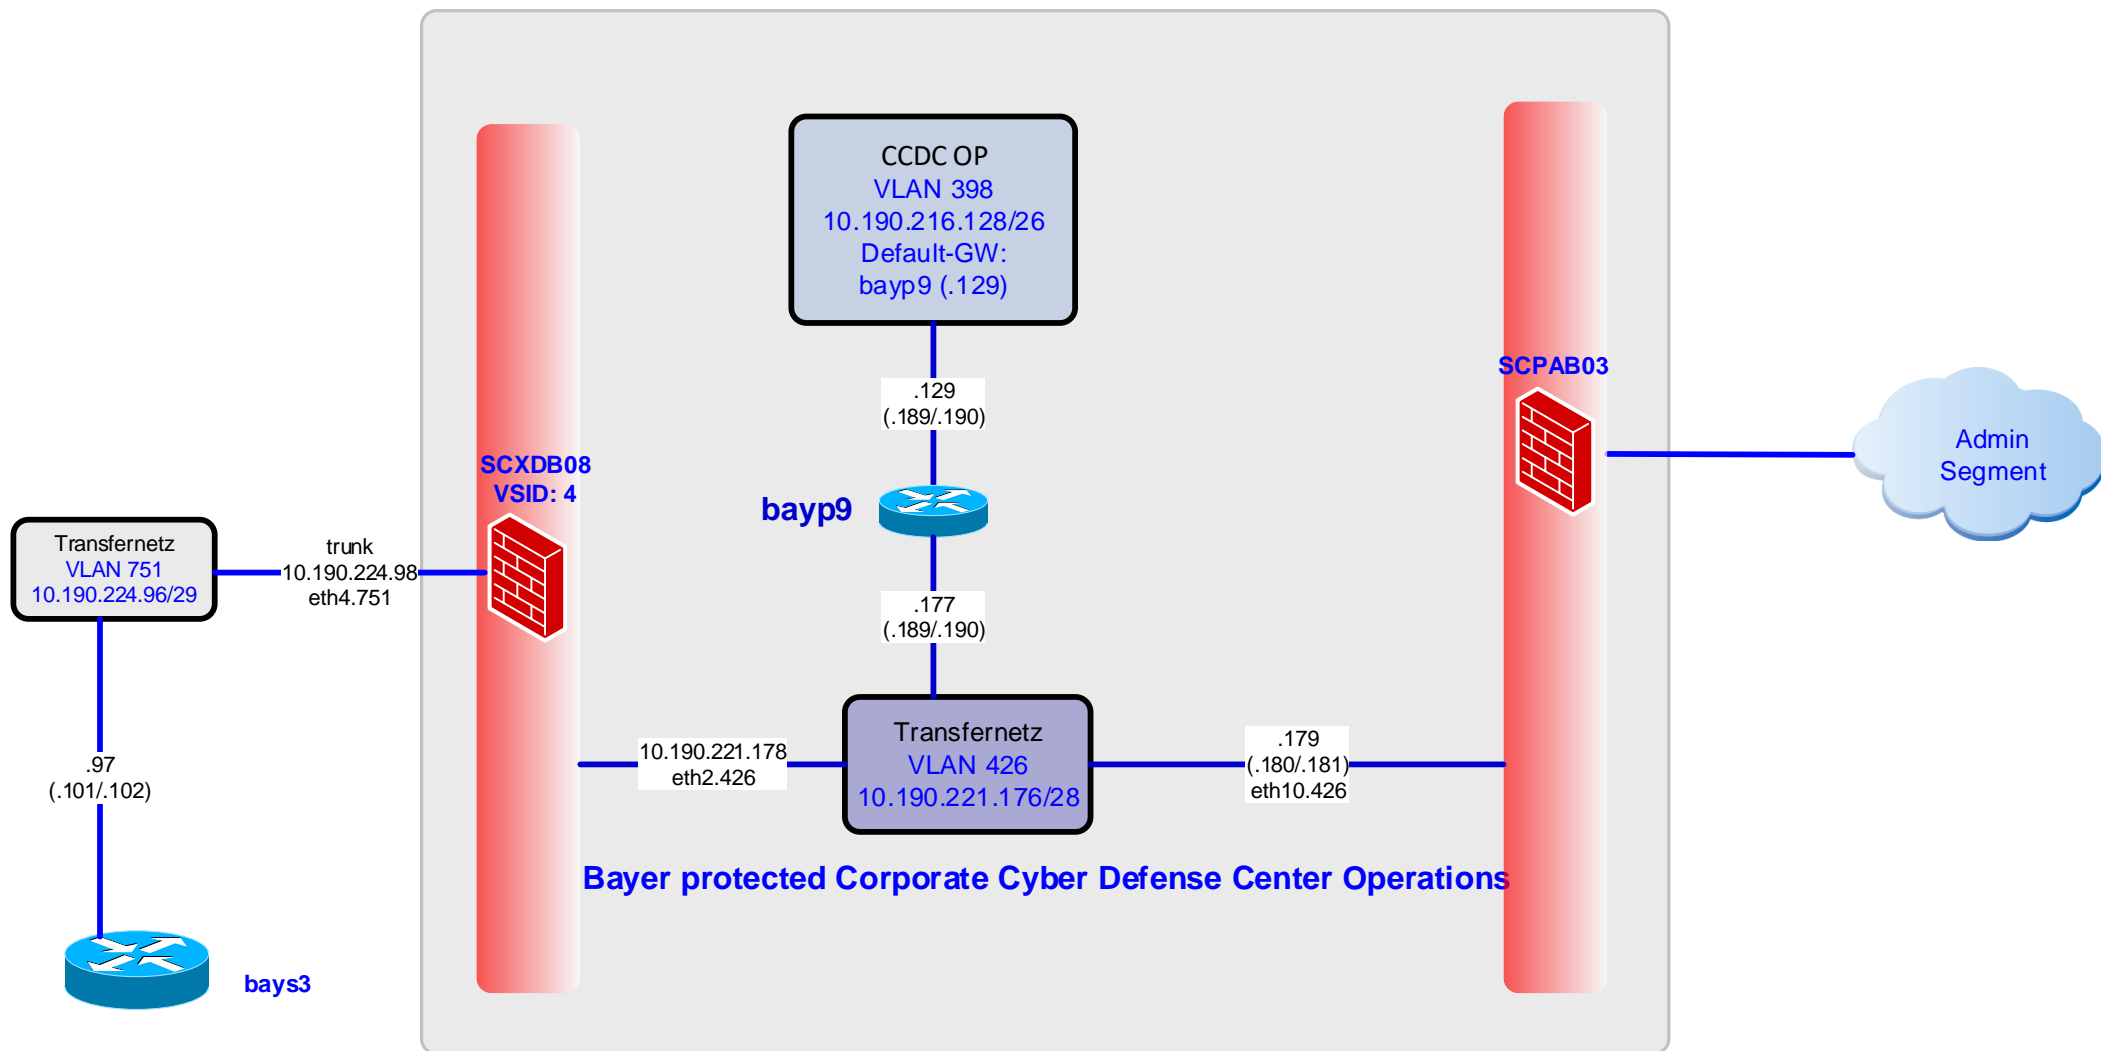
CCDC OP
VLAN 398
10.190.216.128/26
Default-GW:
bayp9 (.129)

.129
(.189/.190)

SCPAB03

Admin Segment

SCXDB08
VSID: 4

bayp9

Transfernetz
VLAN 751
10.190.224.96/29

trunk
10.190.224.98
eth4.751

.177
(.189/.190)

10.190.221.178
eth2.426

Transfernetz
VLAN 426
10.190.221.176/28

.179
(.180/.181)
eth10.426

.97
(.101/.102)

Bayer protected Corporate Cyber Defense Center Operations

bays3